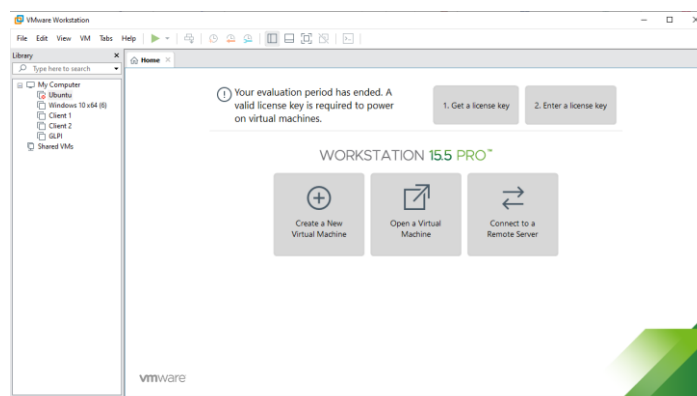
VMware Workstation

File Edit View VM Tabs Help

Library

Type here to search

My Computer
Ubuntu
Windows 10 x64 (6)
Client 1
Client 2
GLPI
Shared VMs

Home

Your evaluation period has ended. A valid license key is required to power on virtual machines.

1. Get a license key

2. Enter a license key

WORKSTATION 15.5 PRO™

Create a New Virtual Machine

Open a Virtual Machine

Connect to a Remote Server

vmware